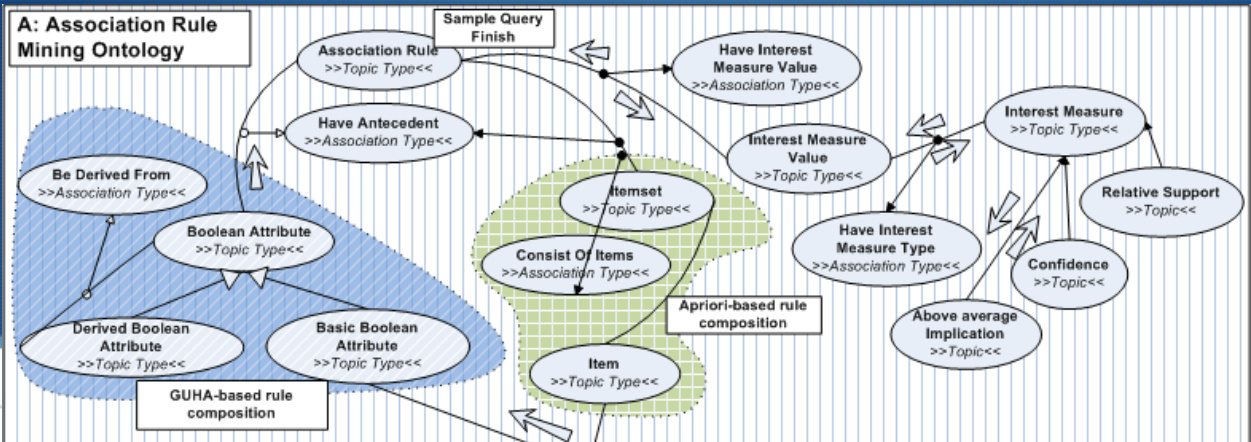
A: Association Rule Mining Ontology

Sample Query Finish

Association Rule
>>Topic Type<<

Have Interest Measure Value
>>Association Type<<

Have Antecedent
>>Association Type<<

Interest Measure
>>Topic Type<<

Interest Measure Value
>>Topic Type<<

Be Derived From
>>Association Type<<

Itemset
>>Topic Type<<

Relative Support
>>Topic<<

Boolean Attribute
>>Topic Type<<

Consist Of Items
>>Association Type<<

Have Interest Measure Type
>>Association Type<<

Confidence
>>Topic<<

Apriori-based rule composition

Derived Boolean Attribute
>>Topic Type<<

Basic Boolean Attribute
>>Topic Type<<

Above average Implication
>>Topic<<

Item
>>Topic Type<<

GUHA-based rule composition